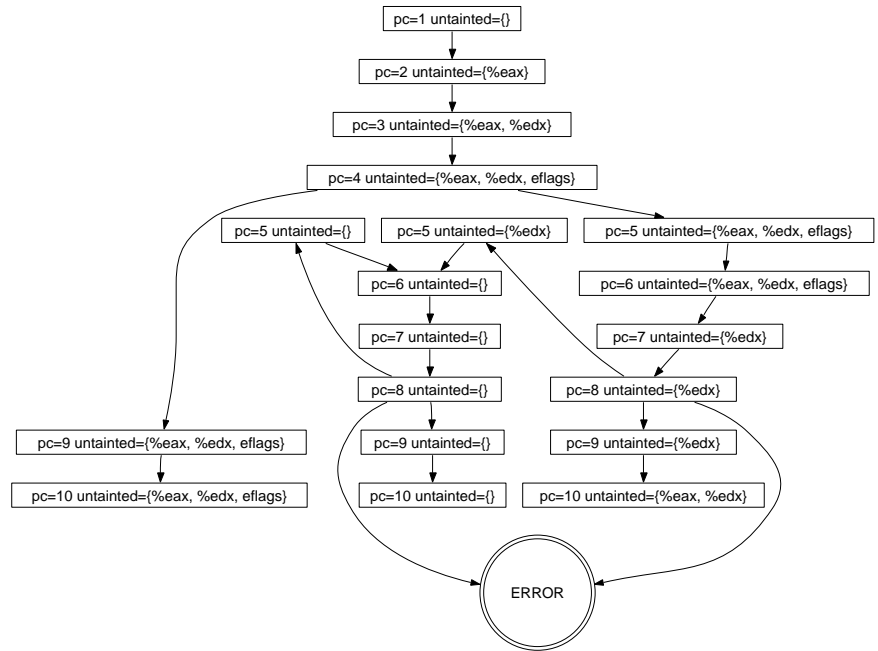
pc=1 untainted={}

pc=2 untainted={%eax}

pc=3 untainted={%eax, %edx}

pc=4 untainted={%eax, %edx, eflags}

pc=5 untainted={}

pc=5 untainted={%edx}

pc=5 untainted={%eax, %edx, eflags}

pc=6 untainted={}

pc=6 untainted={%eax, %edx, eflags}

pc=7 untainted={}

pc=7 untainted={%edx}

pc=8 untainted={}

pc=8 untainted={%edx}

pc=9 untainted={%eax, %edx, eflags}

pc=9 untainted={}

pc=9 untainted={%edx}

pc=10 untainted={%eax, %edx, eflags}

pc=10 untainted={}

pc=10 untainted={%eax, %edx}

ERROR